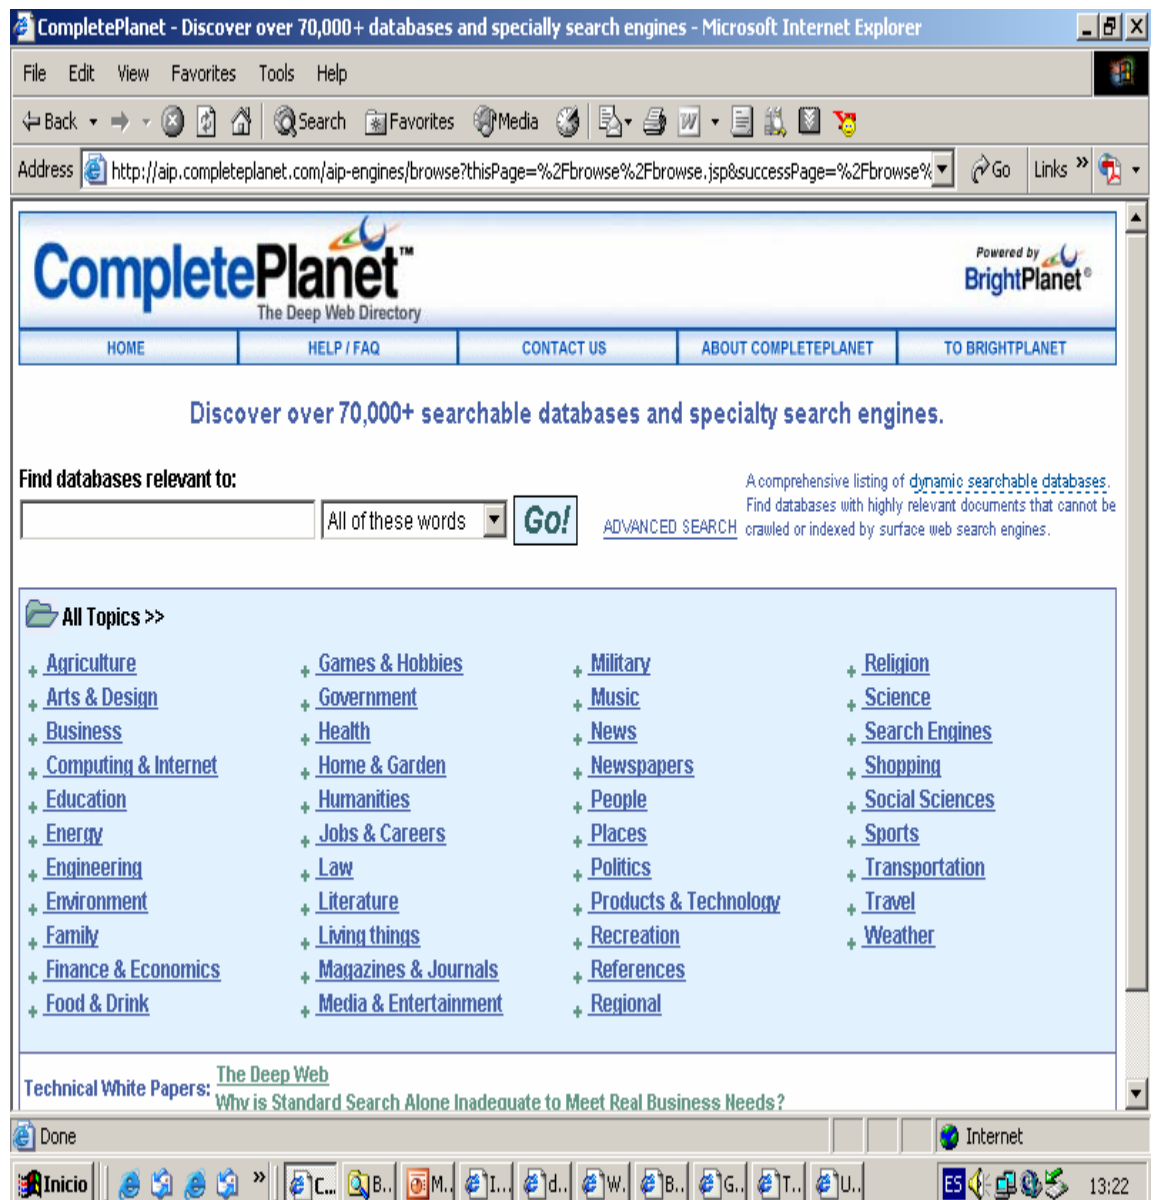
CompletePlanet - Discover over 70,000+ databases and specially search engines - Microsoft Internet Explorer

File Edit View Favorites Tools Help

Back Search Favorites Media

Address http://aip.completeplanet.com/aip-engines/browse?thisPage=%2Fbrowse%2Fbrowse.jsp&successPage=%2Fbrowse% Go Links »

CompletePlanet™
The Deep Web Directory

Powered by BrightPlanet®

HOME | HELP / FAQ | CONTACT US | ABOUT COMPLETEPLANET | TO BRIGHTPLANET

Discover over 70,000+ searchable databases and specialty search engines.

Find databases relevant to:

All of these words Go! ADVANCED SEARCH

A comprehensive listing of dynamic searchable databases. Find databases with highly relevant documents that cannot be crawled or indexed by surface web search engines.

All Topics >>

Agriculture
Arts & Design
Business
Computing & Internet
Education
Energy
Engineering
Environment
Family
Finance & Economics
Food & Drink

Games & Hobbies
Government
Health
Home & Garden
Humanities
Jobs & Careers
Law
Literature
Living things
Magazines & Journals
Media & Entertainment

Military
Music
News
Newspapers
People
Places
Politics
Products & Technology
Recreation
References
Regional

Religion
Science
Search Engines
Shopping
Social Sciences
Sports
Transportation
Travel
Weather

Technical White Papers: The Deep Web
Why is Standard Search Alone Inadequate to Meet Real Business Needs?

Done Internet

Inicio » C... B... M... I... d... W... B... G... T... U... ES 13:22